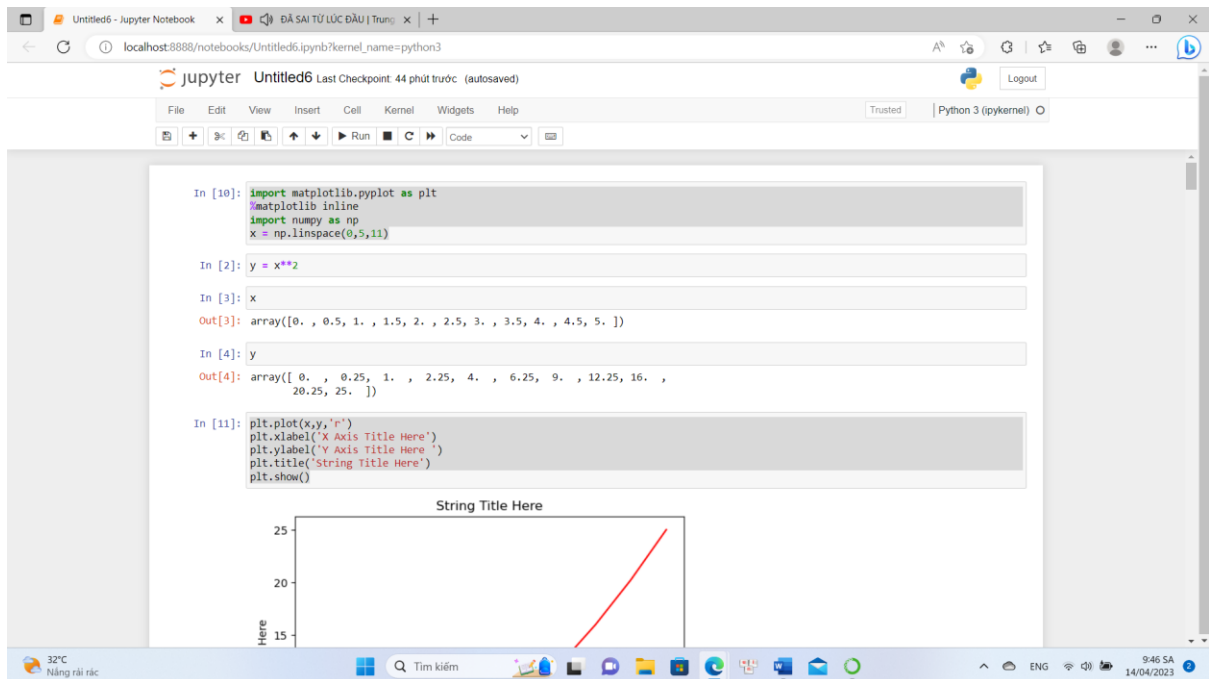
Untitled6 - Jupyter Notebook ×
ĐÃ SAI TỪ LÚC ĐẦU | Trung ×
+

localhost:8888/notebooks/Untitled6.ipynb?kernel_name=python3

jupyter Untitled6 Last Checkpoint: 44 phút trước (autosaved)

Logout

File Edit View Insert Cell Kernel Widgets Help

Trusted

Python 3 (ipykernel)

Run

Code

In [10]: import matplotlib.pyplot as plt
%matplotlib inline
import numpy as np
x = np.linspace(0,5,11)

In [2]: y = x**2

In [3]: x

Out[3]: array([0. , 0.5, 1. , 1.5, 2. , 2.5, 3. , 3.5, 4. , 4.5, 5. ])

In [4]: y

Out[4]: array([ 0. , 0.25, 1. , 2.25, 4. , 6.25, 9. , 12.25, 16. , 20.25, 25. ])

In [11]: plt.plot(x,y,'r')
plt.xlabel('X Axis Title Here')
plt.ylabel('Y Axis Title Here ')
plt.title('String Title Here')
plt.show()

String Title Here

25

20

15

Here

32°C
Nắng rải rác

Tìm kiếm

ENG

9:46 SA
14/04/2023

2